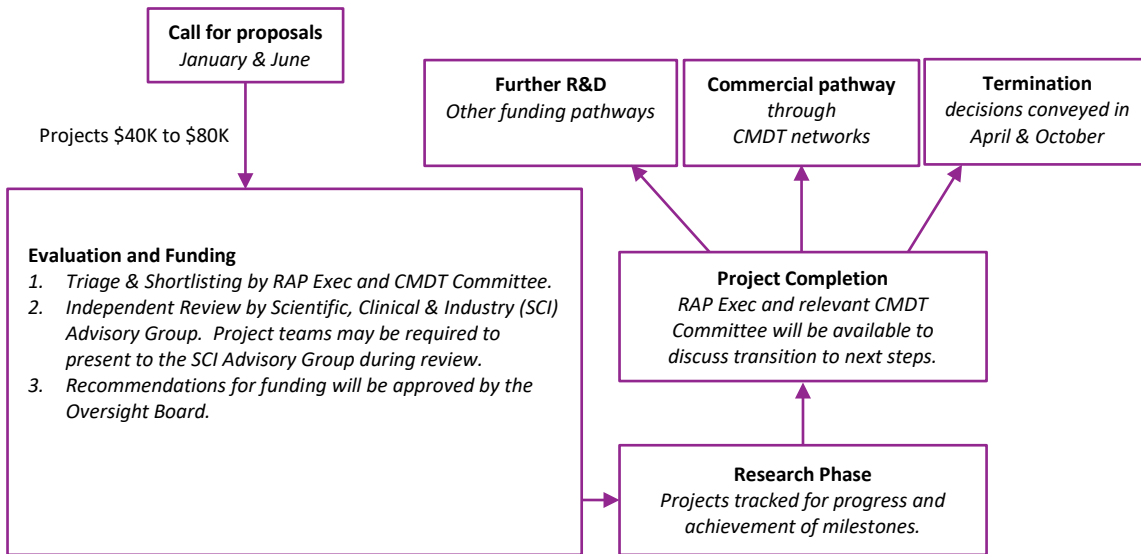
**Call for proposals**
*January & June*

Projects \$40K to \$80K

**Evaluation and Funding**
1. *Triage & Shortlisting by RAP Exec and CMDT Committee.*
2. *Independent Review by Scientific, Clinical & Industry (SCI) Advisory Group. Project teams may be required to present to the SCI Advisory Group during review.*
3. *Recommendations for funding will be approved by the Oversight Board.*

**Research Phase**
*Projects tracked for progress and achievement of milestones.*

**Project Completion**
*RAP Exec and relevant CMDT Committee will be available to discuss transition to next steps.*

**Further R&D**
*Other funding pathways*

**Commercial pathway**
*through CMDT networks*

**Termination**
*decisions conveyed in April & October*